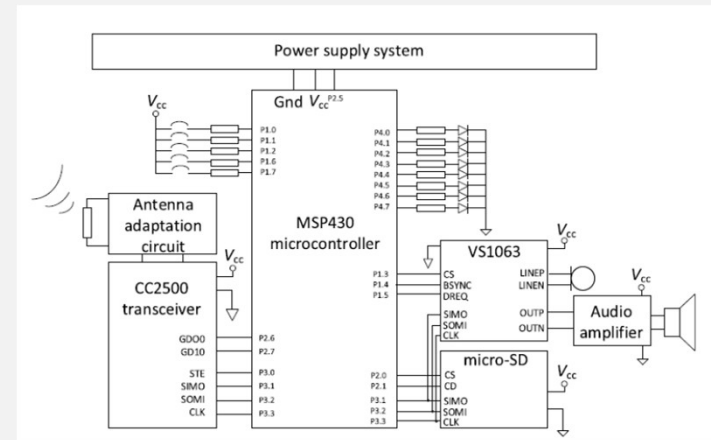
Power supply system

$V_{cc}$

Gnd $V_{cc}^{P2.5}$

P1.0
P1.1
P1.2
P1.6
P1.7

P4.0
P4.1
P4.2
P4.3
P4.4
P4.5
P4.6
P4.7

Antenna adaptation circuit

MSP430 microcontroller

$V_{cc}$

VS1063

$V_{cc}$

CC2500 transceiver

P1.3
P1.4
P1.5

CS
BSYNC
DREQ

LINEP
LINEN

$V_{cc}$

SIMO
SOMI
CLK

OUTP
OUTN

Audio amplifier

GDO0
GD10

P2.6
P2.7

micro-SD

$V_{cc}$

STE
SIMO
SOMI
CLK

P3.0
P3.1
P3.2
P3.3

P2.0
P2.1

CS
CD

P3.1
P3.2
P3.3

SIMO
SOMI
CLK